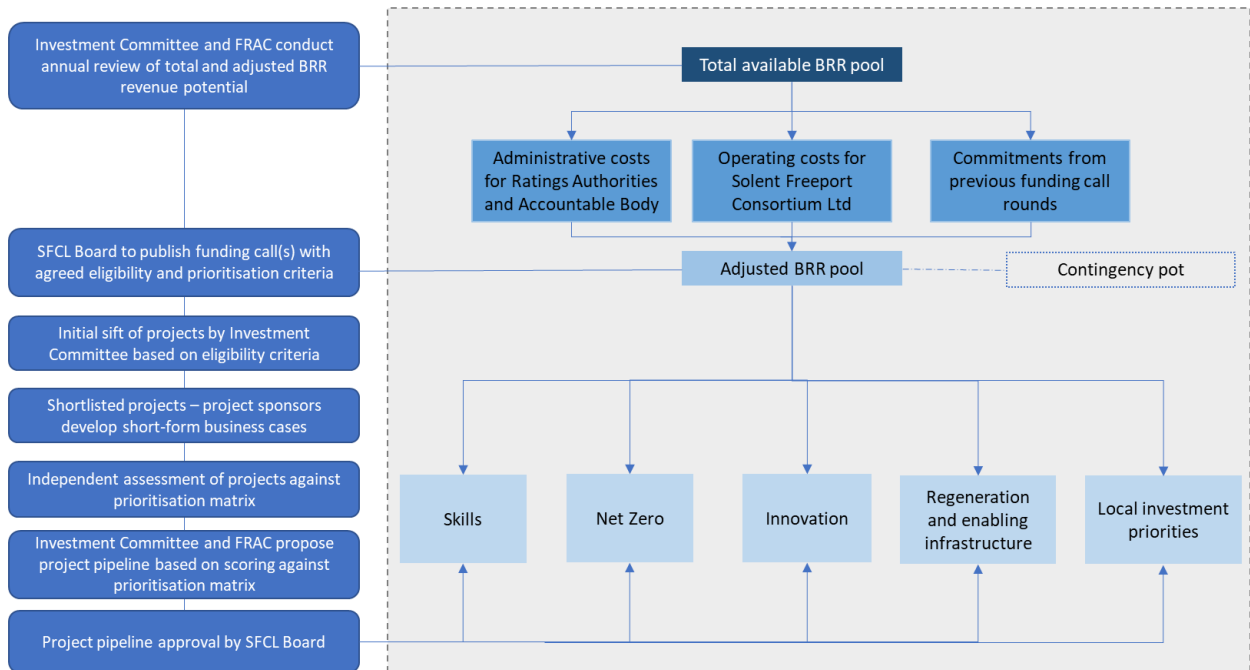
Investment Committee and FRAC conduct annual review of total and adjusted BRR revenue potential

SFCL Board to publish funding call(s) with agreed eligibility and prioritisation criteria

Initial sift of projects by Investment Committee based on eligibility criteria

Shortlisted projects – project sponsors develop short-form business cases

Independent assessment of projects against prioritisation matrix

Investment Committee and FRAC propose project pipeline based on scoring against prioritisation matrix

Project pipeline approval by SFCL Board

Total available BRR pool

Administrative costs for Ratings Authorities and Accountable Body

Operating costs for Solent Freeport Consortium Ltd

Commitments from previous funding call rounds

Adjusted BRR pool

Contingency pot

Skills

Net Zero

Innovation

Regeneration and enabling infrastructure

Local investment priorities